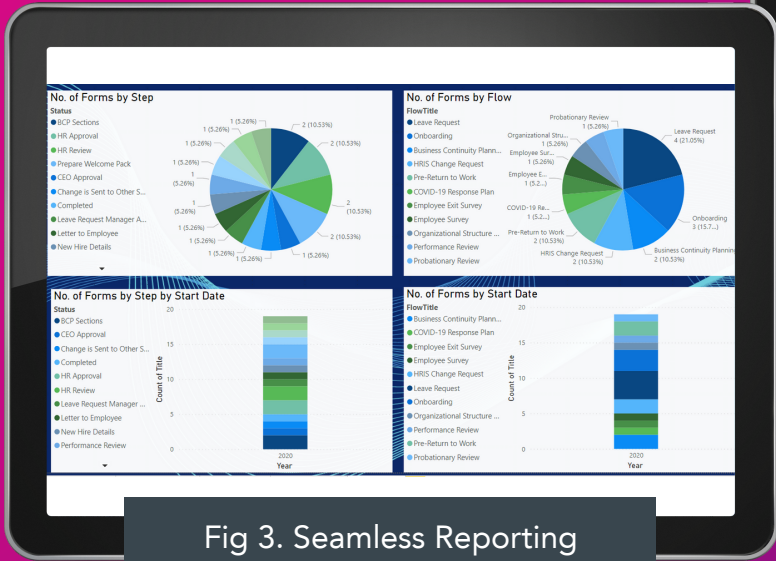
No. of Forms by Step

Status
BCP Sections
HR Approval
HR Review
Prepare Welcome Pack
CEO Approval
Change is Sent to Other S...
Completed
Leave Request Manager A...
Letter to Employee
New Hire Details

1 (5.26%)
1 (5.26%)
1 (5.26%)
1 (5.26%)
1 (5.26%)
1 (5.26%)
1 (5.26%)
1 (5.26%)
1 (5.26%)
1 (5.26%)
1 (5.26%)
2 (10.53%)
2 (10.53%)
2 (10.53%)
2 (10.53%)
1 (5.26%)

No. of Forms by Flow

FlowTitle
Leave Request
Onboarding
Business Continuity Plann...
HRIS Change Request
Pre-Return to Work
COVID-19 Response Plan
Employee Exit Survey
Employee Survey
Organizational Structure ...
Performance Review
Probationary Review

Probationary Review 1 (5.26%)
Organizational Stru... 1 (5.26%)
Employee Sur... 1 (5.26%)
Employee E... 1 (5.2...)
COVID-19 Re... 1 (5.2...)
Pre-Return to Work 2 (10.53%)
HRIS Change Request 2 (10.53%)
Business Continuity Planning 2 (10.53%)
Onboarding 3 (15.7...)
Leave Request 4 (21.05%)

No. of Forms by Step by Start Date

Status
BCP Sections
CEO Approval
Change is Sent to Other S...
Completed
HR Approval
HR Review
Leave Request Manager ...
Letter to Employee
New Hire Details
Performance Review

20
15
10
5
0
Count of Title
2020
Year

No. of Forms by Start Date

FlowTitle
Business Continuity Plann...
COVID-19 Response Plan
Employee Exit Survey
Employee Survey
HRIS Change Request
Leave Request
Onboarding
Organizational Structure ...
Performance Review
Pre-Return to Work
Probationary Review

20
15
10
5
0
Count of Title
2020
Year

Fig 3. Seamless Reporting